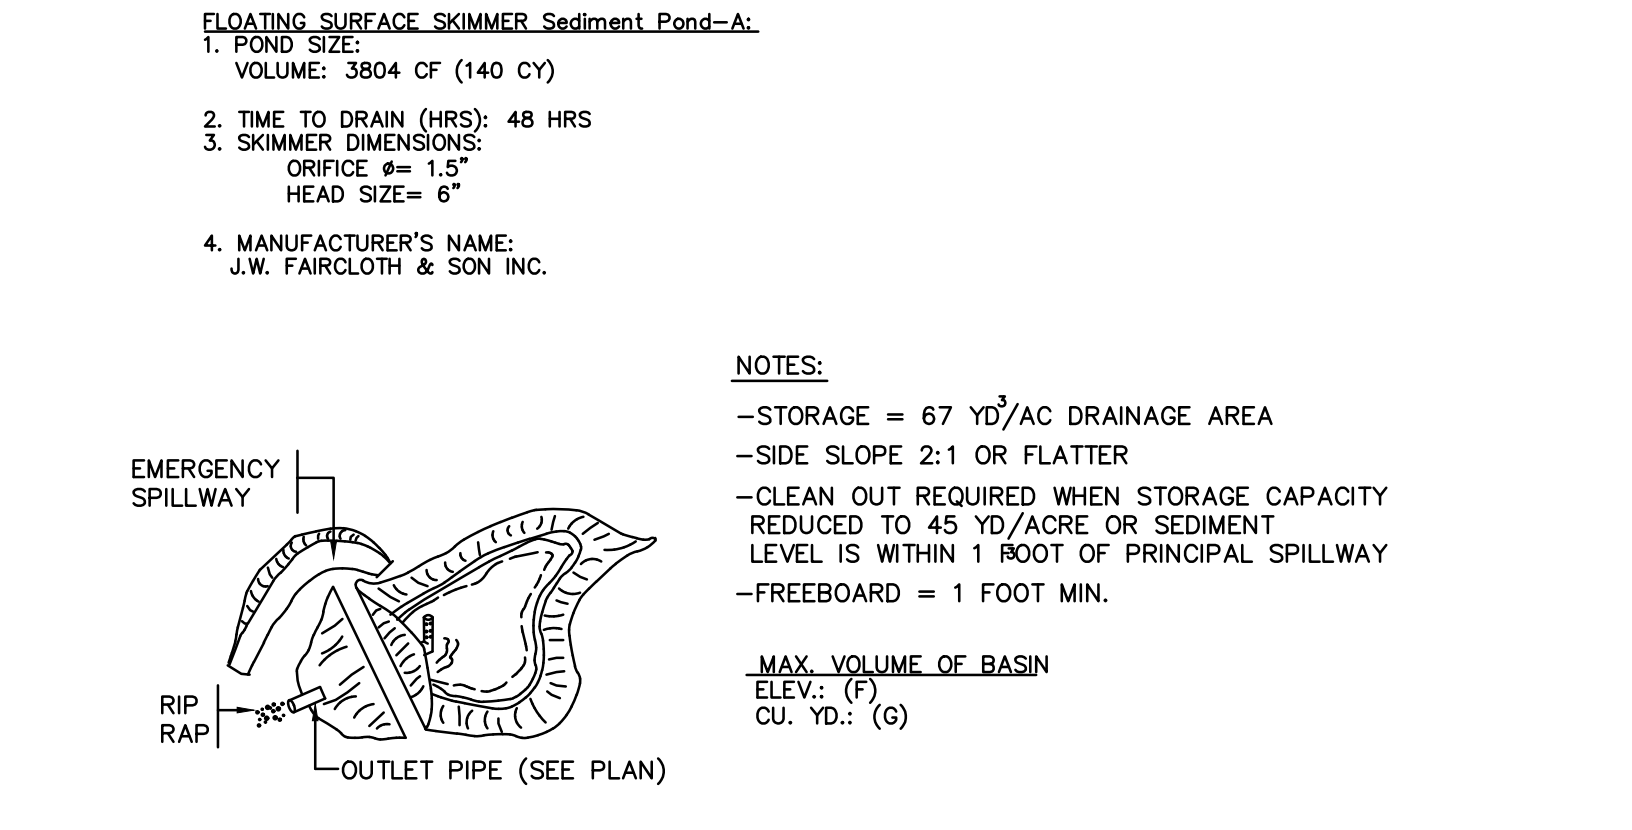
FLOATING SURFACE SKIMMER Sediment Pond–A:
1. POND SIZE:
VOLUME: 3804 CF (140 CY)

2. TIME TO DRAIN (HRS): 48 HRS
3. SKIMMER DIMENSIONS:
ORIFICE ø= 1.5"
HEAD SIZE= 6"

4. MANUFACTURER'S NAME:
J.W. FAIRCLOTH & SON INC.

NOTES:

–STORAGE = 67 YD$^3$/AC DRAINAGE AREA

–SIDE SLOPE 2:1 OR FLATTER

–CLEAN OUT REQUIRED WHEN STORAGE CAPACITY REDUCED TO 45 YD/ACRE OR SEDIMENT LEVEL IS WITHIN 1 FOOT OF PRINCIPAL SPILLWAY

–FREEBOARD = 1 FOOT MIN.

MAX. VOLUME OF BASIN
ELEV.: (F)
CU. YD.: (G)

EMERGENCY SPILLWAY

RIP RAP

OUTLET PIPE (SEE PLAN)